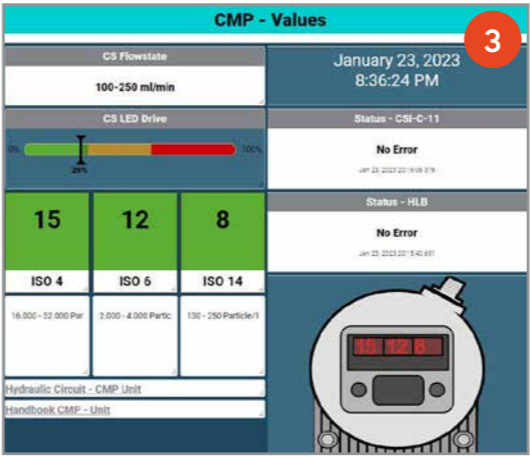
CMP - Values

3

CS Flowstate

100-250 ml/min

CS LED Drive

0%

100%

29%

15

12

8

ISO 4

ISO 6

ISO 14

16.000 - 32.000 Par

2.000 - 4.000 Partic

130 - 250 Particle/1

Hydraulic Circuit - CMP Unit

Handbook CMP - Unit

January 23, 2023
8:36:24 PM

Status - CSI-C-11

No Error

Jan 23, 2023 20:16:09.519

Status - HLB

No Error

Jan 23, 2023 20:15:40.651

15 12 8